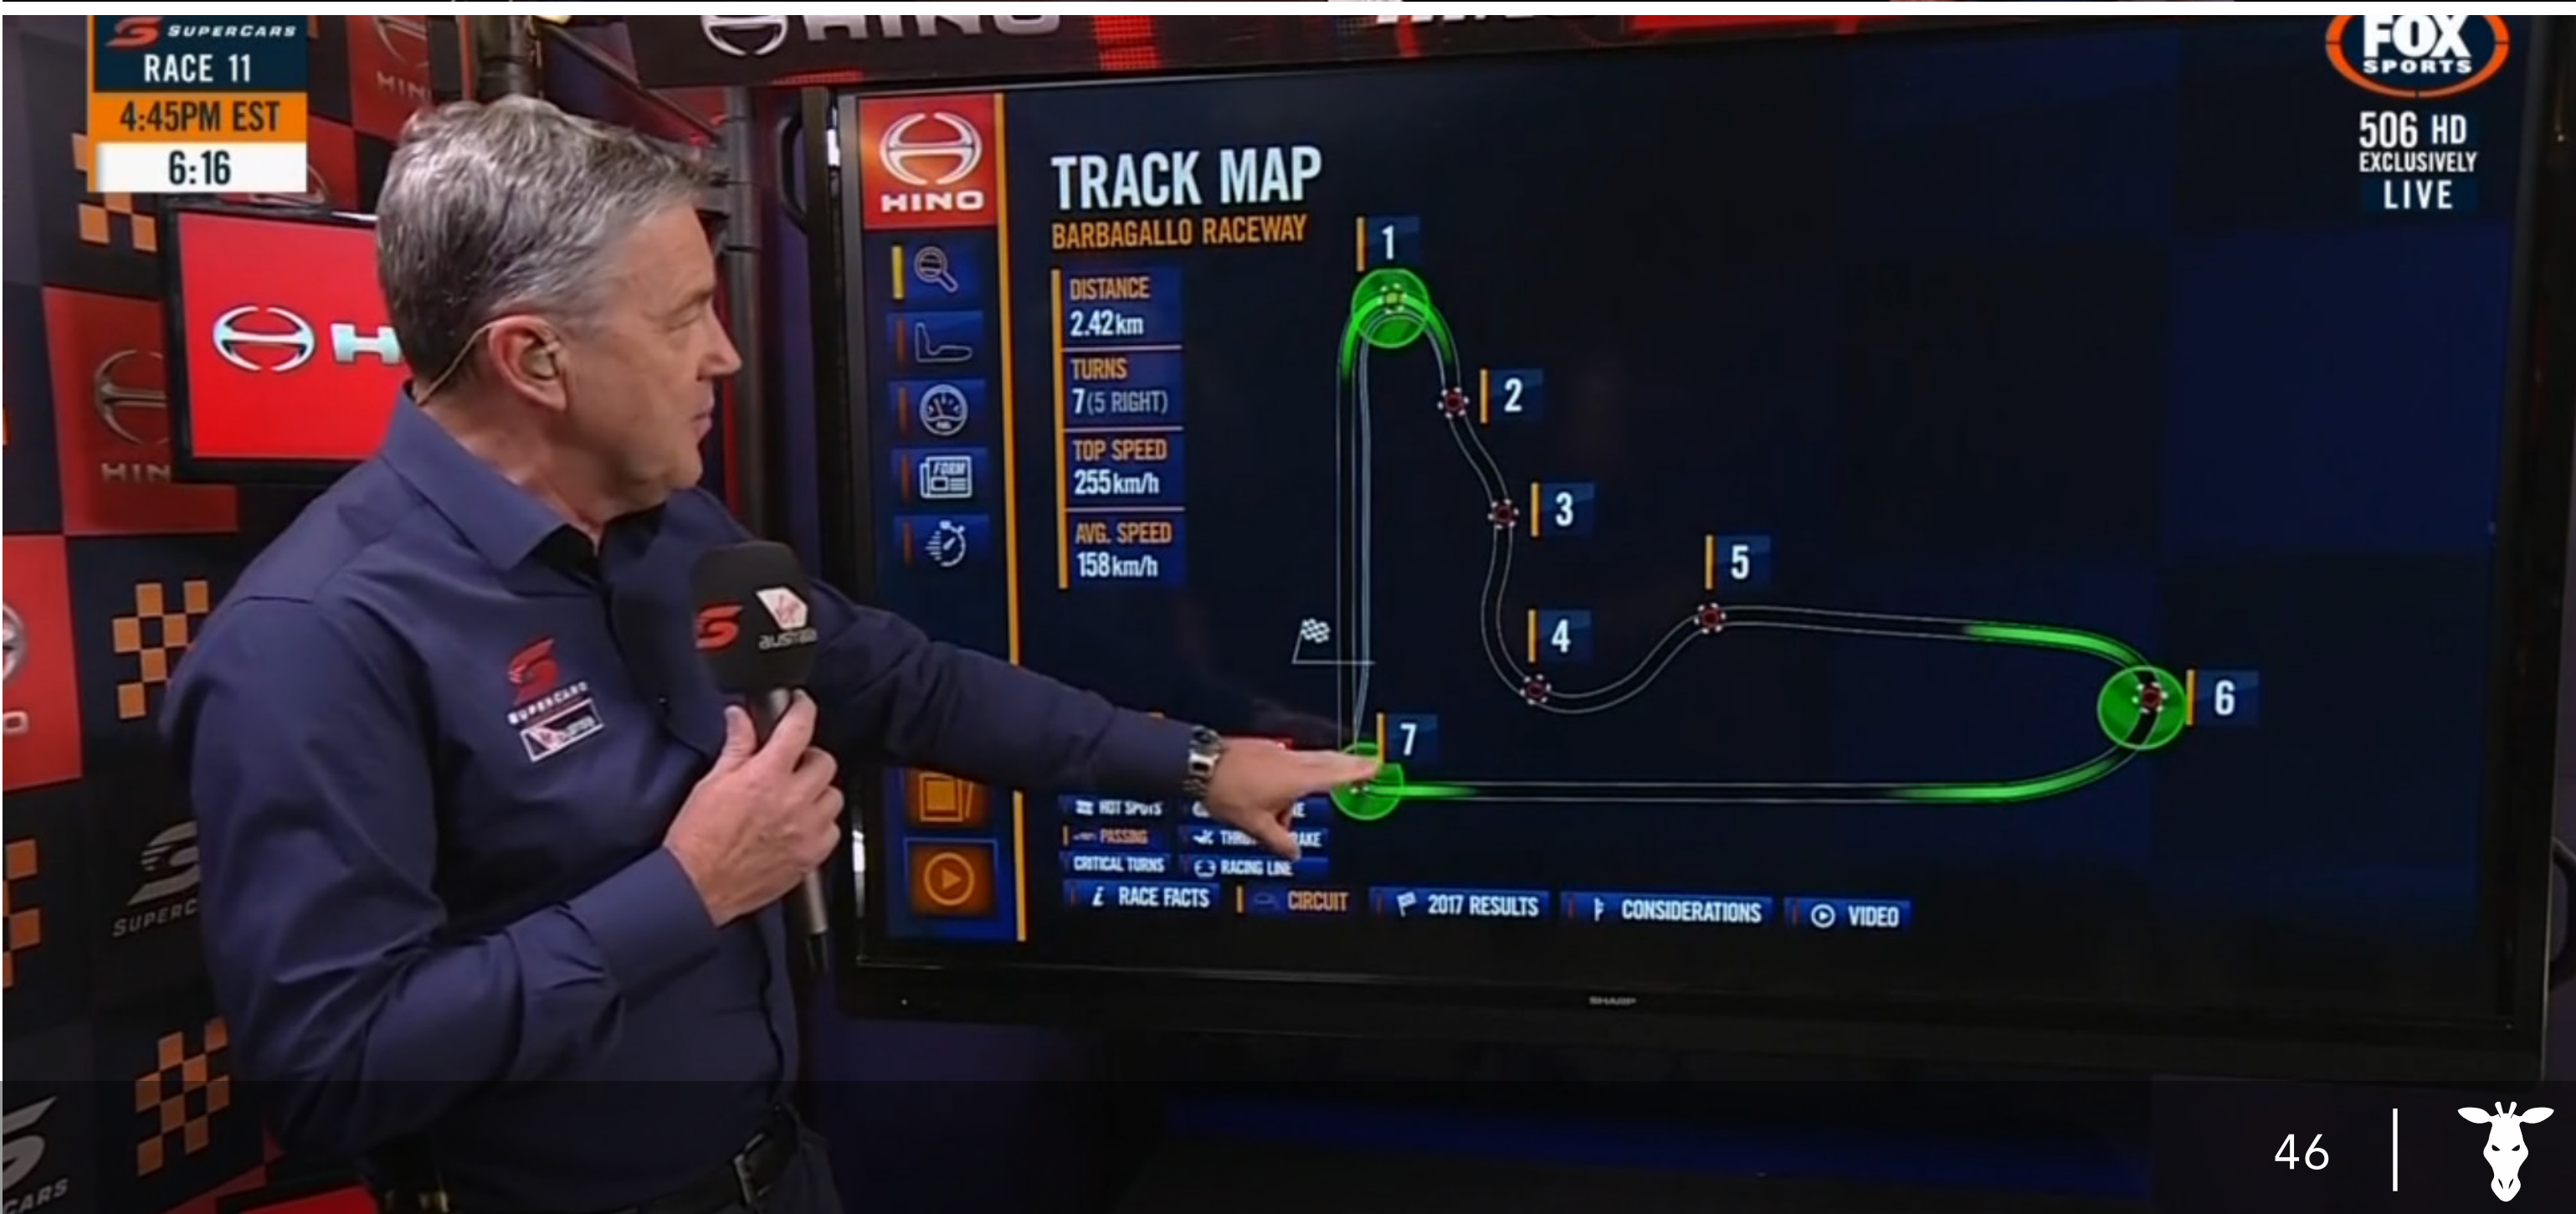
SUPERCARS
RACE 11
4:45PM EST
6:16

HINO

FOX SPORTS
506 HD
EXCLUSIVELY
LIVE

HINO

TRACK MAP
BARBAGALLO RACEWAY

DISTANCE
2.42km
TURNS
7 (5 RIGHT)
TOP SPEED
255km/h
AVG. SPEED
158km/h

1
2
3
4
5
6
7

HOT SPOTS
PASSING
CRITICAL TURNS
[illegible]
THR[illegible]AKE
RACING LINE

RACE FACTS
CIRCUIT
2017 RESULTS
CONSIDERATIONS
VIDEO

SUPERCARS
SHARP

46